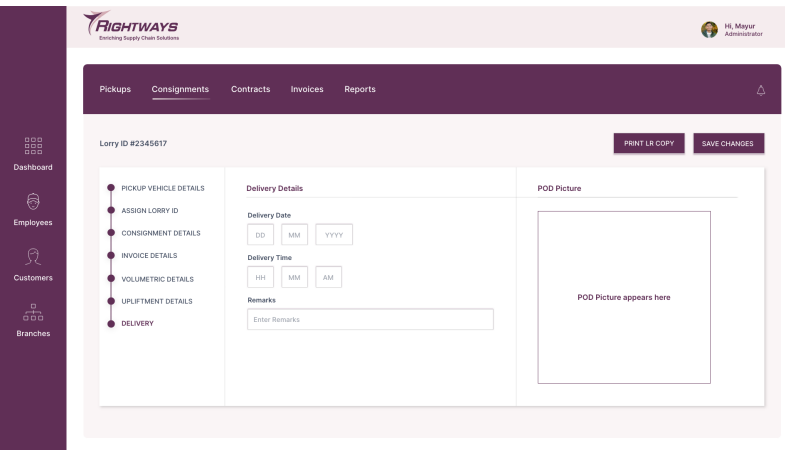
RIGHTWAYS
Enriching Supply Chain Solutions

Hi, Mayur
Administrator

Dashboard
Employees
Customers
Branches

Pickups Consignments Contracts Invoices Reports

Lorry ID #2345617

PRINT LR COPY SAVE CHANGES

PICKUP VEHICLE DETAILS
ASSIGN LORRY ID
CONSIGNMENT DETAILS
INVOICE DETAILS
VOLUMETRIC DETAILS
UPLIFTMENT DETAILS
DELIVERY

Delivery Details

Delivery Date
DD MM YYYY

Delivery Time
HH MM AM

Remarks
Enter Remarks

POD Picture

POD Picture appears here